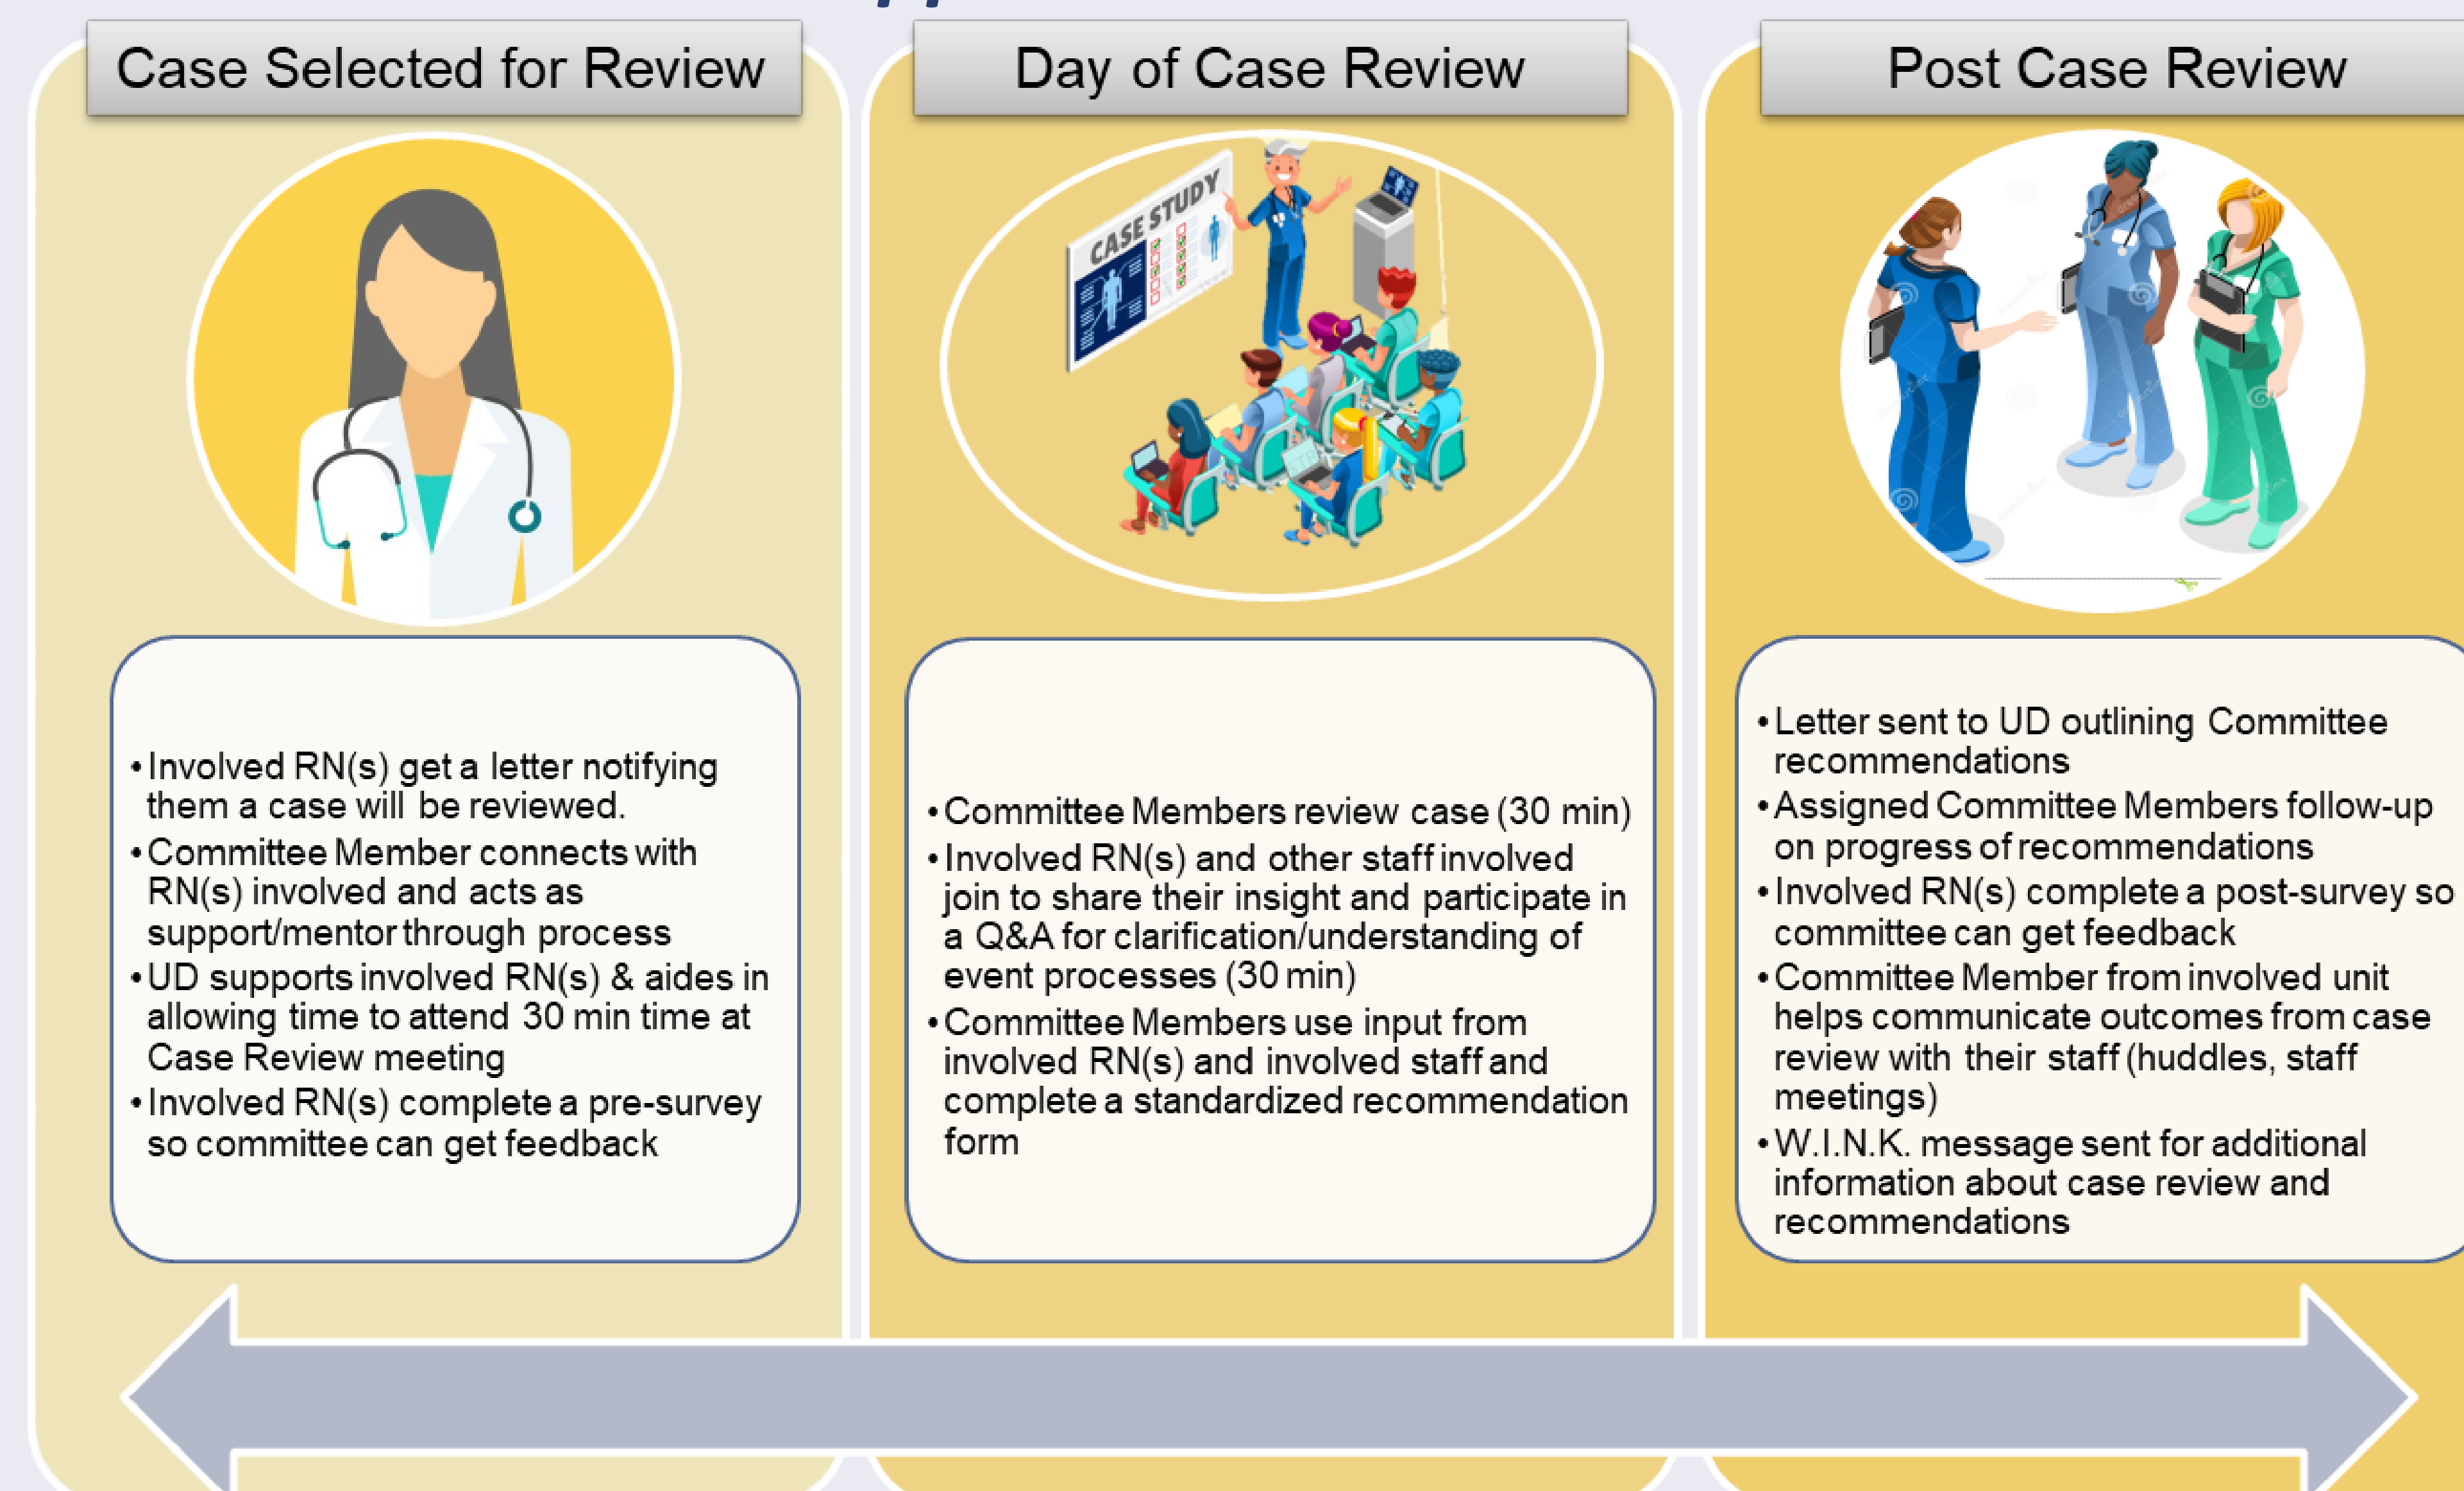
Case Selected for Review

- Involved RN(s) get a letter notifying them a case will be reviewed.
- Committee Member connects with RN(s) involved and acts as support/mentor through process
- UD supports involved RN(s) & aides in allowing time to attend 30 min time at Case Review meeting
- Involved RN(s) complete a pre-survey so committee can get feedback

Day of Case Review

CASE STUDY

- Committee Members review case (30 min)
- Involved RN(s) and other staff involved join to share their insight and participate in a Q&A for clarification/understanding of event processes (30 min)
- Committee Members use input from involved RN(s) and involved staff and complete a standardized recommendation form

Post Case Review

- Letter sent to UD outlining Committee recommendations
- Assigned Committee Members follow-up on progress of recommendations
- Involved RN(s) complete a post-survey so committee can get feedback
- Committee Member from involved unit helps communicate outcomes from case review with their staff (huddles, staff meetings)
- W.I.N.K. message sent for additional information about case review and recommendations